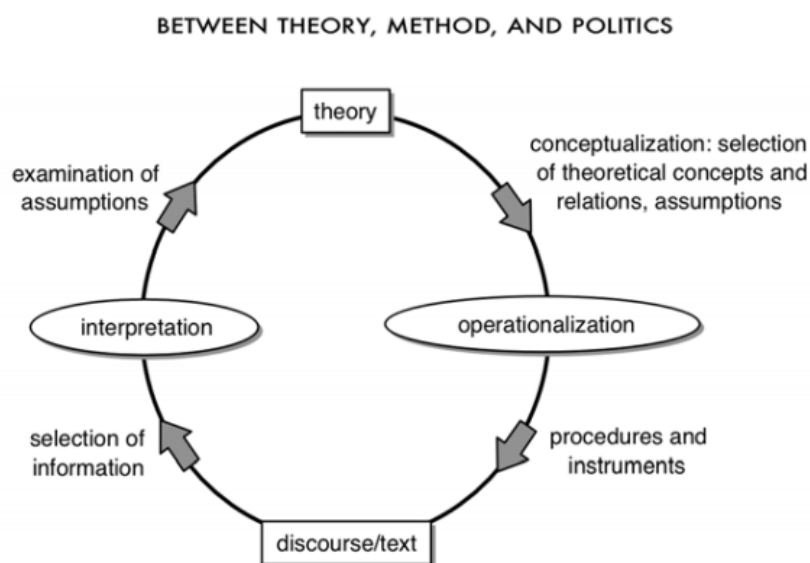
BETWEEN THEORY, METHOD, AND POLITICS

theory

conceptualization: selection of theoretical concepts and relations, assumptions

operationalization

procedures and instruments

discourse/text

selection of information

interpretation

examination of assumptions